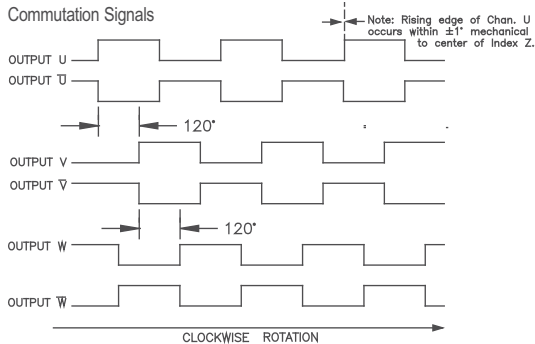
Commutation Signals

Note: Rising edge of Chan. U occurs within ±1° mechanical to center of Index Z.

OUTPUT U

OUTPUT $\overline{U}$

120°

OUTPUT V

OUTPUT $\overline{V}$

120°

OUTPUT W

OUTPUT $\overline{W}$

CLOCKWISE ROTATION